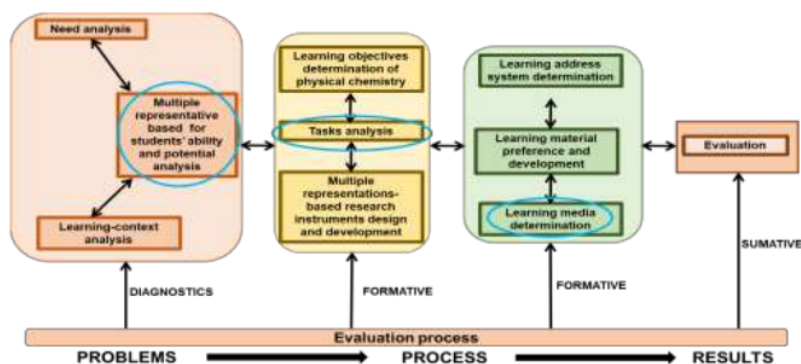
Need analysis

Multiple representative based for students' ability and potential analysis

Learning-context analysis

Learning objectives determination of physical chemistry

Tasks analysis

Multiple representations-based research instruments design and development

Learning address system determination

Learning material preference and development

Learning media determination

Evaluation

DIAGNOSTICS

FORMATIVE

FORMATIVE

SUMATIVE

Evaluation process

PROBLEMS

PROCESS

RESULTS